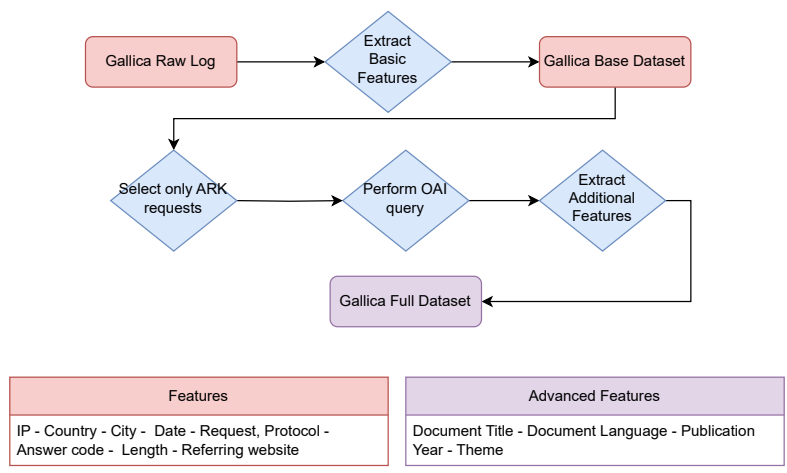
Gallica Raw Log

Extract Basic Features

Gallica Base Dataset

Select only ARK requests

Perform OAI query

Extract Additional Features

Gallica Full Dataset

Features

IP - Country - City - Date - Request, Protocol - Answer code - Length - Referring website

Advanced Features

Document Title - Document Language - Publication Year - Theme